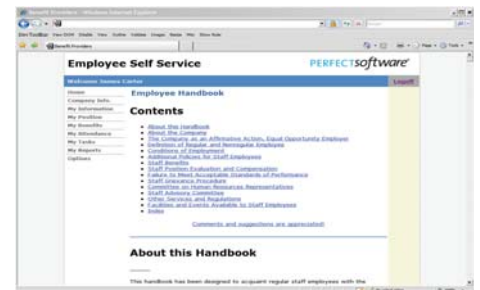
Benefit Providers - Windows Internet Explorer

Benefit Providers

Employee Self Service

PERFECTsoftware

Welcome James Carter

Logoff

Home
Company Info.
My Information
My Position
My Benefits
My Attendance
My Tasks
My Reports
Options

Employee Handbook

Contents

About this Handbook
About the Company
The Company as an Affirmative Action, Equal Opportunity Employer
Definition of Regular and Nonregular Employee
Conditions of Employment
Additional Policies for Staff Employees
Staff Benefits
Staff Position Evaluation and Compensation
Failure to Meet Acceptable Standards of Performance
Staff Grievance Procedure
Committee on Human Resources Representatives
Staff Advisory Committee
Other Services and Regulations
Facilities and Events Available to Staff Employees
Index

Comments and suggestions are appreciated!

About this Handbook

This handbook has been designed to acquaint regular staff employees with the